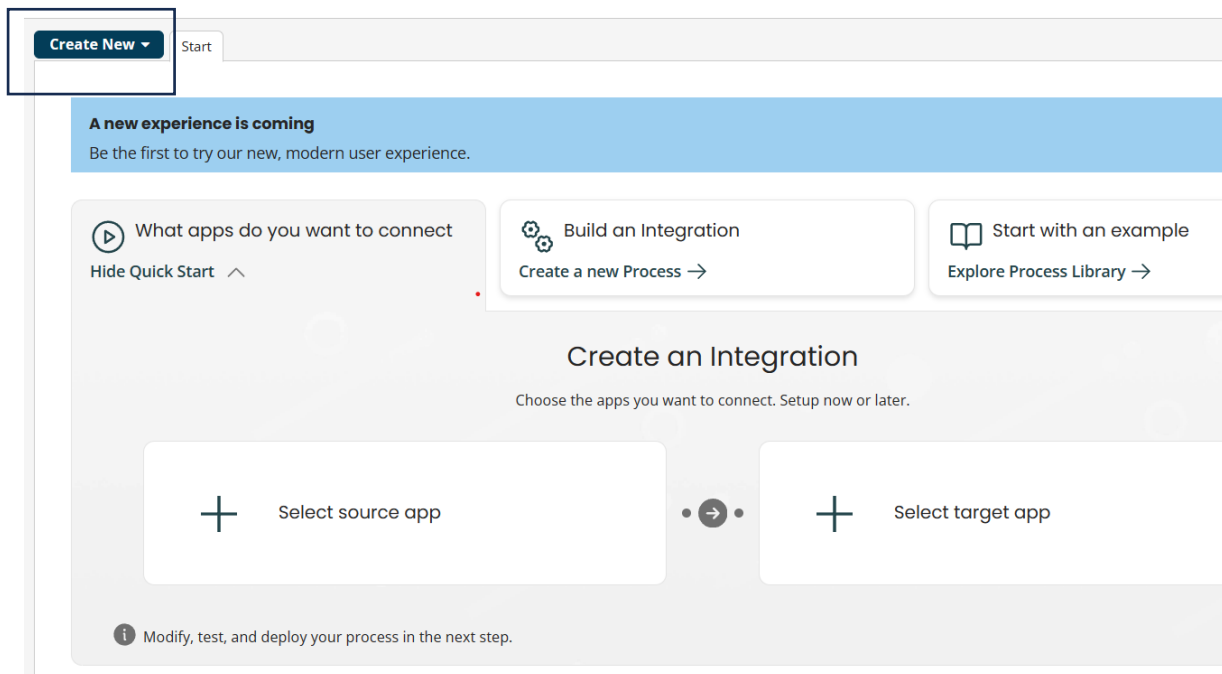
Create New
Start

A new experience is coming
Be the first to try our new, modern user experience.

What apps do you want to connect
Hide Quick Start

Build an Integration
Create a new Process →

Start with an example
Explore Process Library →

Create an Integration

Choose the apps you want to connect. Setup now or later.

Select source app

Select target app

Modify, test, and deploy your process in the next step.